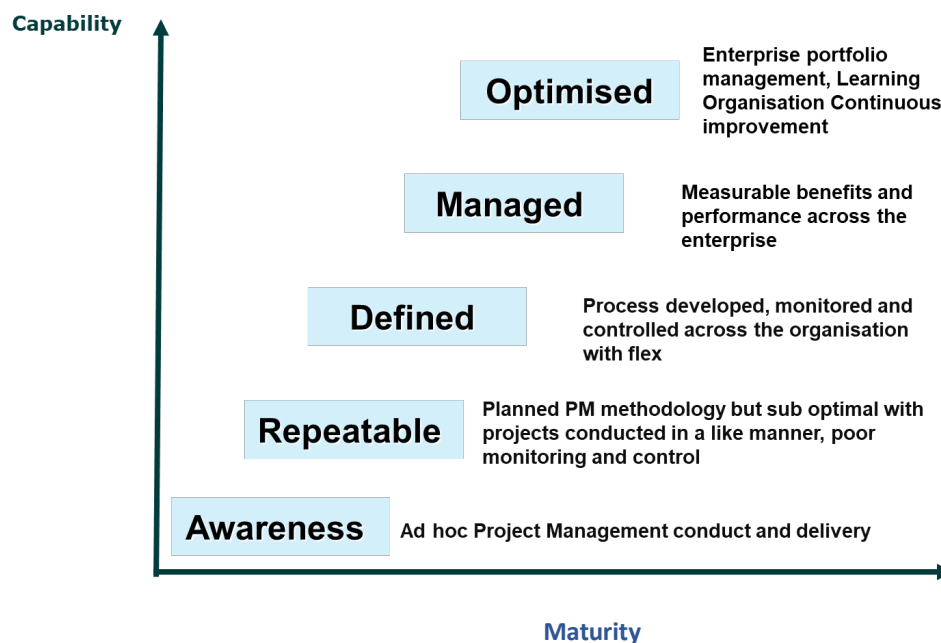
Capability

Optimised

Enterprise portfolio management, Learning Organisation Continuous improvement

Managed

Measurable benefits and performance across the enterprise

Defined

Process developed, monitored and controlled across the organisation with flex

Repeatable

Planned PM methodology but sub optimal with projects conducted in a like manner, poor monitoring and control

Awareness

Ad hoc Project Management conduct and delivery

Maturity